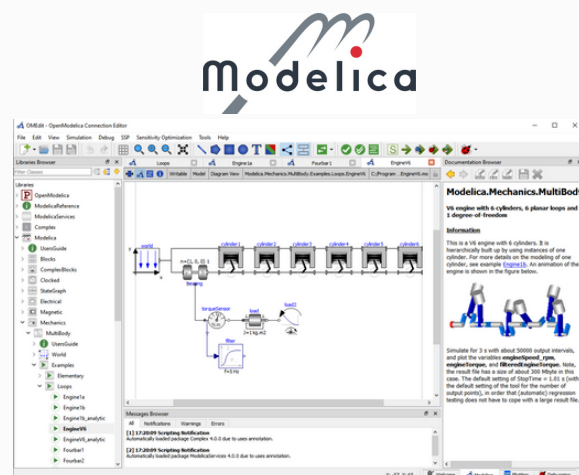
Modelica

OMEdit - OpenModelica Connection Editor

File Edit View Simulation Debug SSP Sensitivity Optimization Tools Help

Libraries Browser

Loops Engine1a Fourbar1 EngineV6

Writable Model Diagram View Modelica.Mechanics.MultiBody.Examples.Loops.EngineV6 C:/Program .../EngineV6.mo

Documentation Browser

Libraries
OpenModelica
ModelicaReference
ModelicaServices
Complex
Modelica
UsersGuide
Blocks
ComplexBlocks
Clocked
StateGraph
Electrical
Magnetic
Mechanics
MultiBody
UsersGuide
World
Examples
Elementary
Loops
Engine1a
Engine1b
Engine1b_analytic
EngineV6
EngineV6_analytic
Fourbar1
Fourbar2

world
cylinder1 cylinder2 cylinder3 cylinder4 cylinder5 cylinder6
Bearing
torqueSensor
load
load2
filter

Modelica.Mechanics.MultiBody

V6 engine with 6 cylinders, 6 planar loops and 1 degree-of-freedom

Information

This is a V6 engine with 6 cylinders. It is hierarchically built up by using instances of one cylinder. For more details on the modeling of one cylinder, see example Engine1b. An animation of the engine is shown in the figure below.

Simulate for 3 s with about 50000 output intervals, and plot the variables engineSpeed_rpm, engineTorque, and filteredEngineTorque. Note, the result file has a size of about 300 Mbyte in this case. The default setting of StopTime = 1.01 s (with the default setting of the tool for the number of output points), in order that (automatic) regression testing does not have to cope with a large result file.

Messages Browser
All Notifications Warnings Errors

[1] 17:20:09 Scripting Notification
Automatically loaded package Complex 4.0.0 due to uses annotation.

[2] 17:20:09 Scripting Notification
Automatically loaded package ModelicaServices 4.0.0 due to uses annotation.